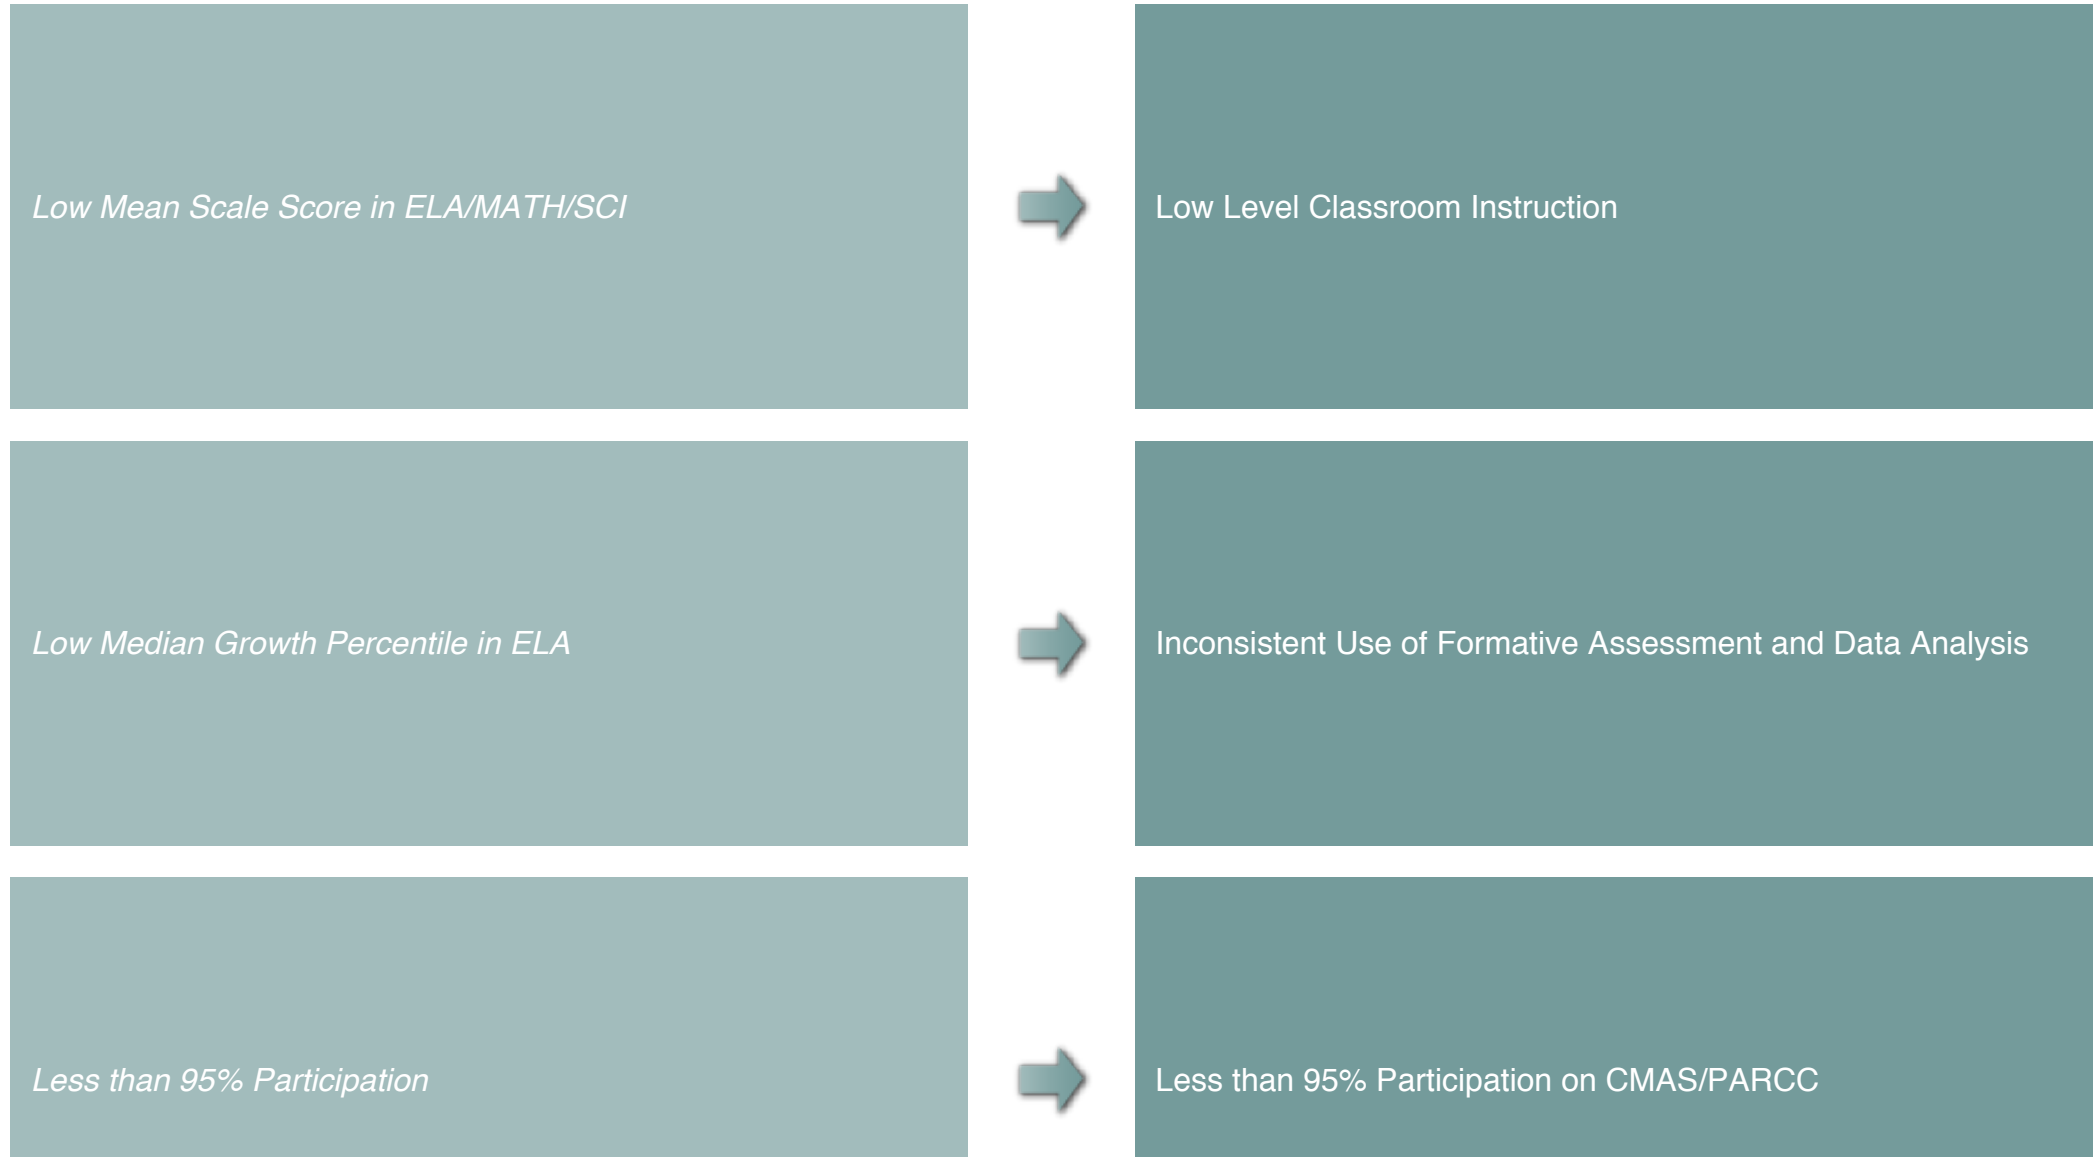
Low Mean Scale Score in ELA/MATH/SCI

Low Level Classroom Instruction

Low Median Growth Percentile in ELA

Inconsistent Use of Formative Assessment and Data Analysis

Less than 95% Participation

Less than 95% Participation on CMAS/PARCC